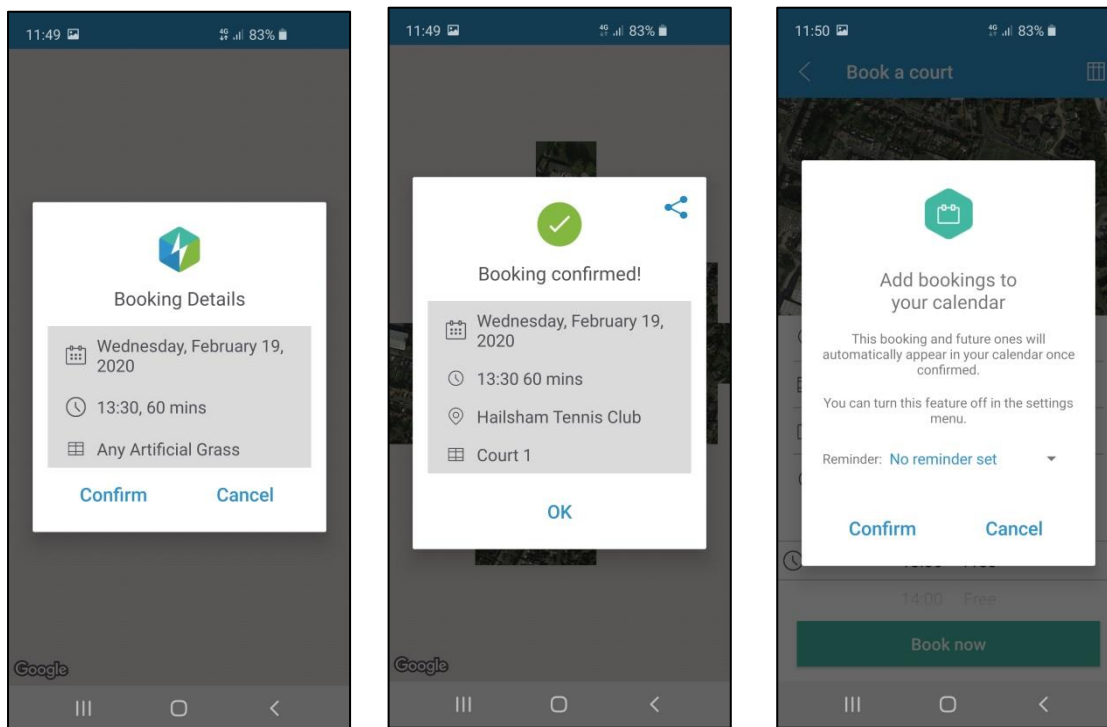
11:49 4G 83%

Booking Details

Wednesday, February 19, 2020

13:30, 60 mins

Any Artificial Grass

Confirm Cancel

Google

11:49 4G 83%

Booking confirmed!

Wednesday, February 19, 2020

13:30 60 mins

Hailsham Tennis Club

Court 1

OK

Google

11:50 4G 83%

Book a court

Add bookings to your calendar

This booking and future ones will automatically appear in your calendar once confirmed.

You can turn this feature off in the settings menu.

Reminder: No reminder set

Confirm Cancel

14:00 Free

Book now